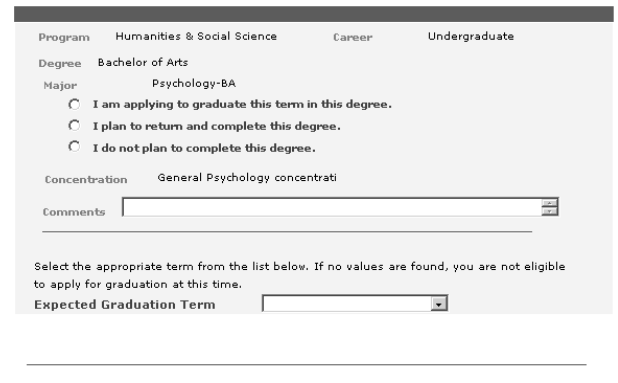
Program Humanities & Social Science Career Undergraduate

Degree Bachelor of Arts

Major Psychology-BA

I am applying to graduate this term in this degree.

I plan to return and complete this degree.

I do not plan to complete this degree.

Concentration General Psychology concentrati

Comments

Select the appropriate term from the list below. If no values are found, you are not eligible to apply for graduation at this time.

Expected Graduation Term